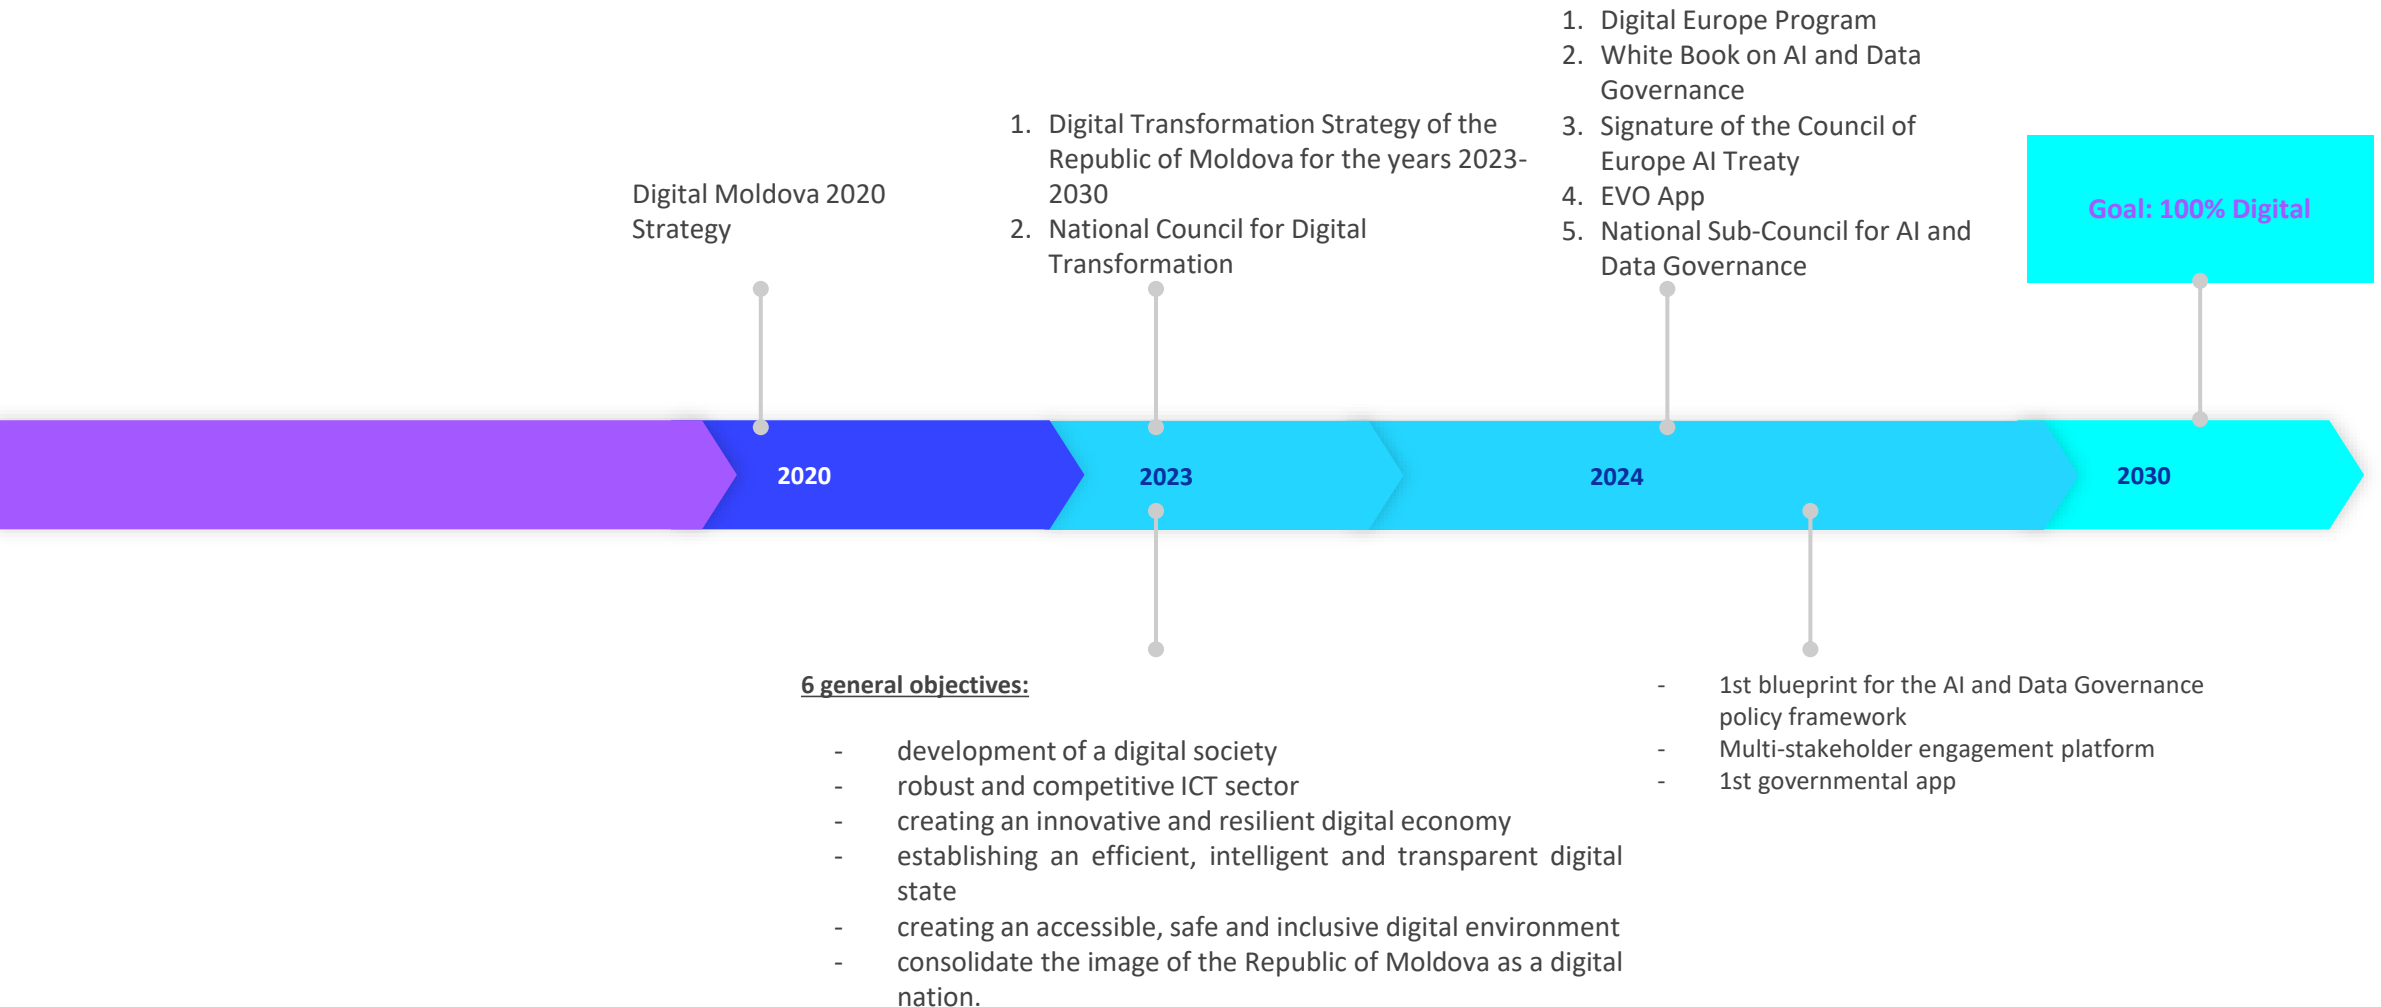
1. Digital Europe Program
2. White Book on AI and Data Governance
3. Signature of the Council of Europe AI Treaty
4. EVO App
5. National Sub-Council for AI and Data Governance

1. Digital Transformation Strategy of the Republic of Moldova for the years 2023-2030
2. National Council for Digital Transformation

Digital Moldova 2020 Strategy

Goal: 100% Digital

2020

2023

2024

2030

6 general objectives:

- development of a digital society
- robust and competitive ICT sector
- creating an innovative and resilient digital economy
- establishing an efficient, intelligent and transparent digital state
- creating an accessible, safe and inclusive digital environment
- consolidate the image of the Republic of Moldova as a digital nation.

- 1st blueprint for the AI and Data Governance policy framework
- Multi-stakeholder engagement platform
- 1st governmental app